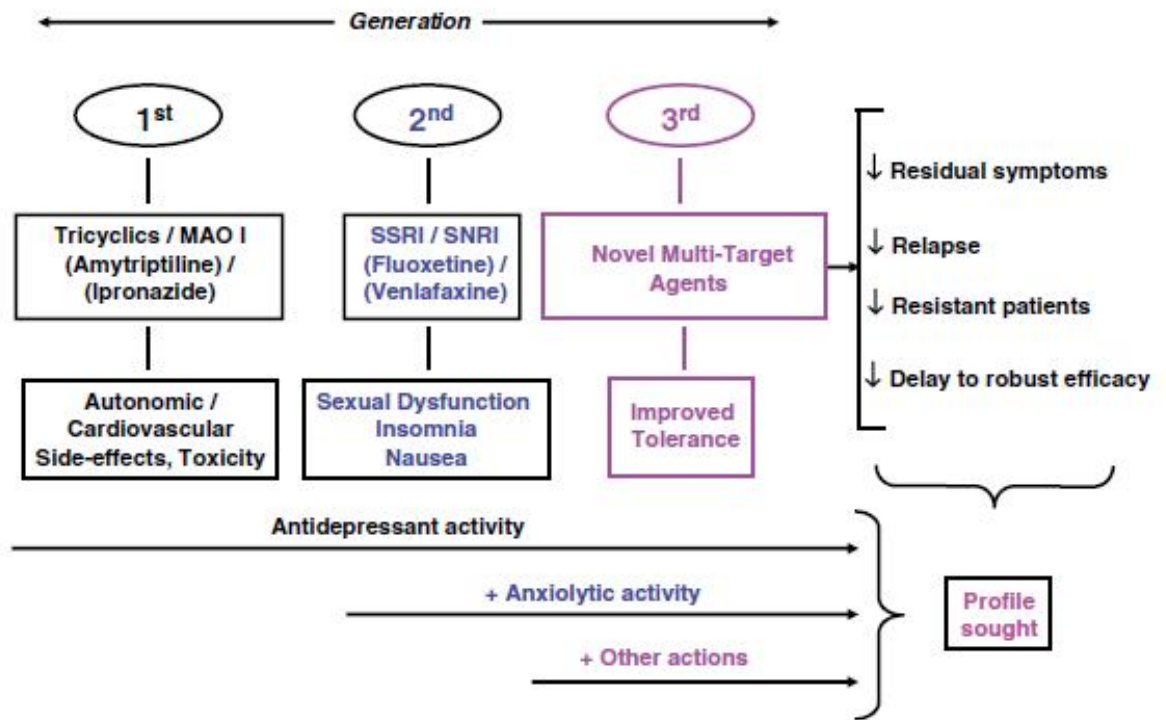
Generation

1st

2nd

3rd

Tricyclics / MAO I (Amytriptiline) / (Ipronazide)

SSRI / SNRI (Fluoxetine) / (Venlafaxine)

Novel Multi-Target Agents

↓ Residual symptoms

↓ Relapse

↓ Resistant patients

↓ Delay to robust efficacy

Autonomic / Cardiovascular Side-effects, Toxicity

Sexual Dysfunction Insomnia Nausea

Improved Tolerance

Antidepressant activity

+ Anxiolytic activity

+ Other actions

Profile sought